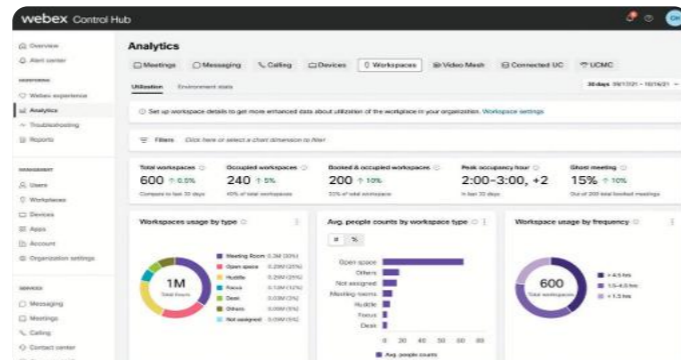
webex Control Hub

Overview
Alert center
MONITORING
Webex experience
Analytics
Troubleshooting
Reports
MANAGEMENT
Users
Workspaces
Devices
Apps
Account
Organization settings
SERVICES
Messaging
Meetings
Calling
Contact center

Analytics

Meetings | Messaging | Calling | Devices | Workspaces | Video Mesh | Connected UC | UCMC

Utilization | Environment stats

30 days 09/17/2021 – 10/16/2021

Set up workspace details to get more enhanced data about utilization of the workplace in your organization. Workspace settings

Filters Click here or select a chart dimension to filter

Total workspaces
600 ↑ 0.5%
Compare to last 30 days

Occupied workspaces
240 ↑ 5%
40% of total workspaces

Booked & occupied workspaces
200 ↑ 10%
33% of total workspaces

Peak occupancy hour
2:00–3:00, +2
In last 30 days

Ghost meeting
15% ↑ 10%
Out of 200 total booked meetings

Workspaces usage by type
1M
Total hours
Meeting Room 0.3M (30%)
Open space 0.29M (29%)
Huddle 0.29M (29%)
Focus 0.10M (10%)
Desk 0.05M (5%)
Others 0.05M (5%)
Not assigned 0.02M (2%)

Avg. people counts by workspace type
# | %
Open space
Others
Not assigned
Meeting rooms
Huddle
Focus
Desk
0 10 20 30 40 50 60
Avg. people counts

Workspace usage by frequency
600
Total workspaces
< 4.5 hrs
1.5–4.5 hrs
< 1.5 hrs